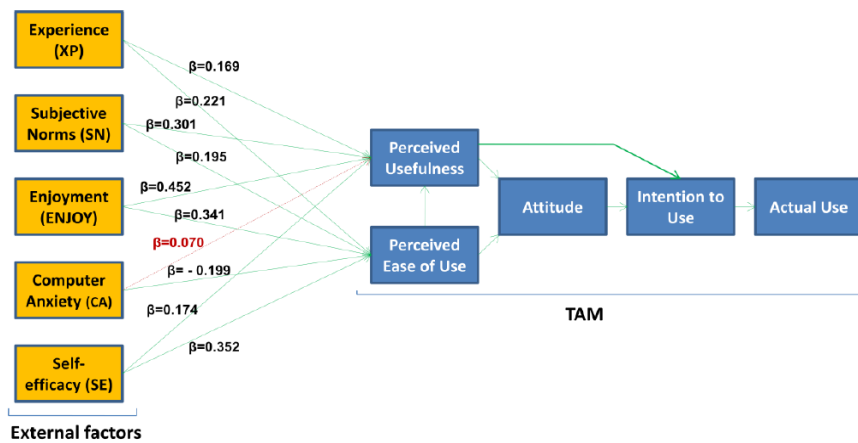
Experience (XP)

Subjective Norms (SN)

Enjoyment (ENJOY)

Computer Anxiety (CA)

Self-efficacy (SE)

External factors

β=0.169

β=0.221

β=0.301

β=0.195

β=0.452

β=0.341

β=0.070

β= - 0.199

β=0.174

β=0.352

Perceived Usefulness

Perceived Ease of Use

Attitude

Intention to Use

Actual Use

TAM